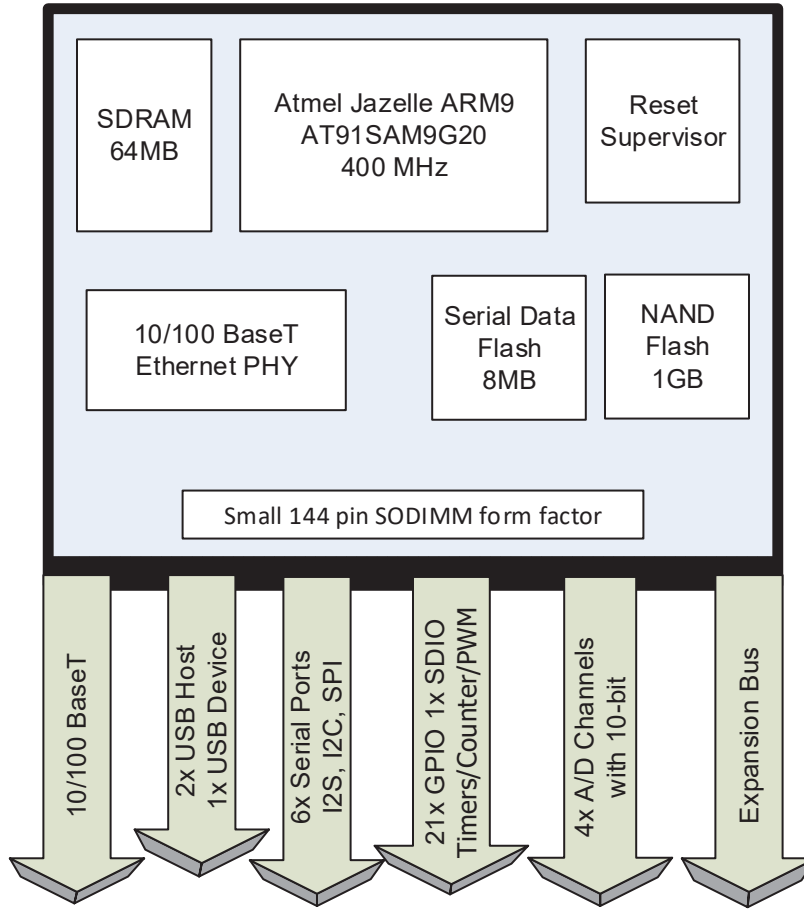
SDRAM
64MB

Atmel Jazelle ARM9
AT91SAM9G20
400 MHz

Reset
Supervisor

10/100 BaseT
Ethernet PHY

Serial Data
Flash
8MB

NAND
Flash
1GB

Small 144 pin SODIMM form factor

10/100 BaseT

2x USB Host
1x USB Device

6x Serial Ports
I2S, I2C, SPI

21x GPIO 1x SDIO
Timers/Counter/PWM

4x A/D Channels
with 10-bit

Expansion Bus